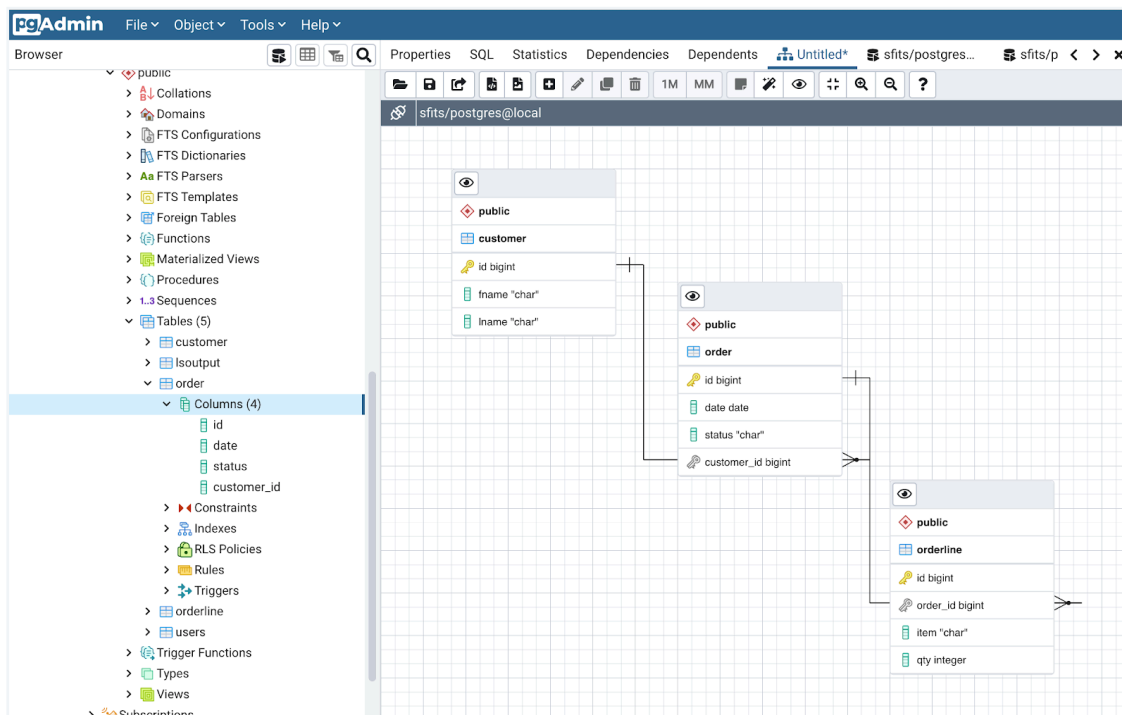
pgAdmin File Object Tools Help

Browser

public
Collations
Domains
FTS Configurations
FTS Dictionaries
FTS Parsers
FTS Templates
Foreign Tables
Functions
Materialized Views
Procedures
Sequences
Tables (5)
customer
lsoutput
order
Columns (4)
id
date
status
customer_id
Constraints
Indexes
RLS Policies
Rules
Triggers
orderline
users
Trigger Functions
Types
Views
Subscriptions

Properties SQL Statistics Dependencies Dependents Untitled* sfits/postgres... sfits/p

1M MM

sfits/postgres@local

public
customer
id bigint
fname "char"
lname "char"

public
order
id bigint
date date
status "char"
customer_id bigint

public
orderline
id bigint
order_id bigint
item "char"
qty integer